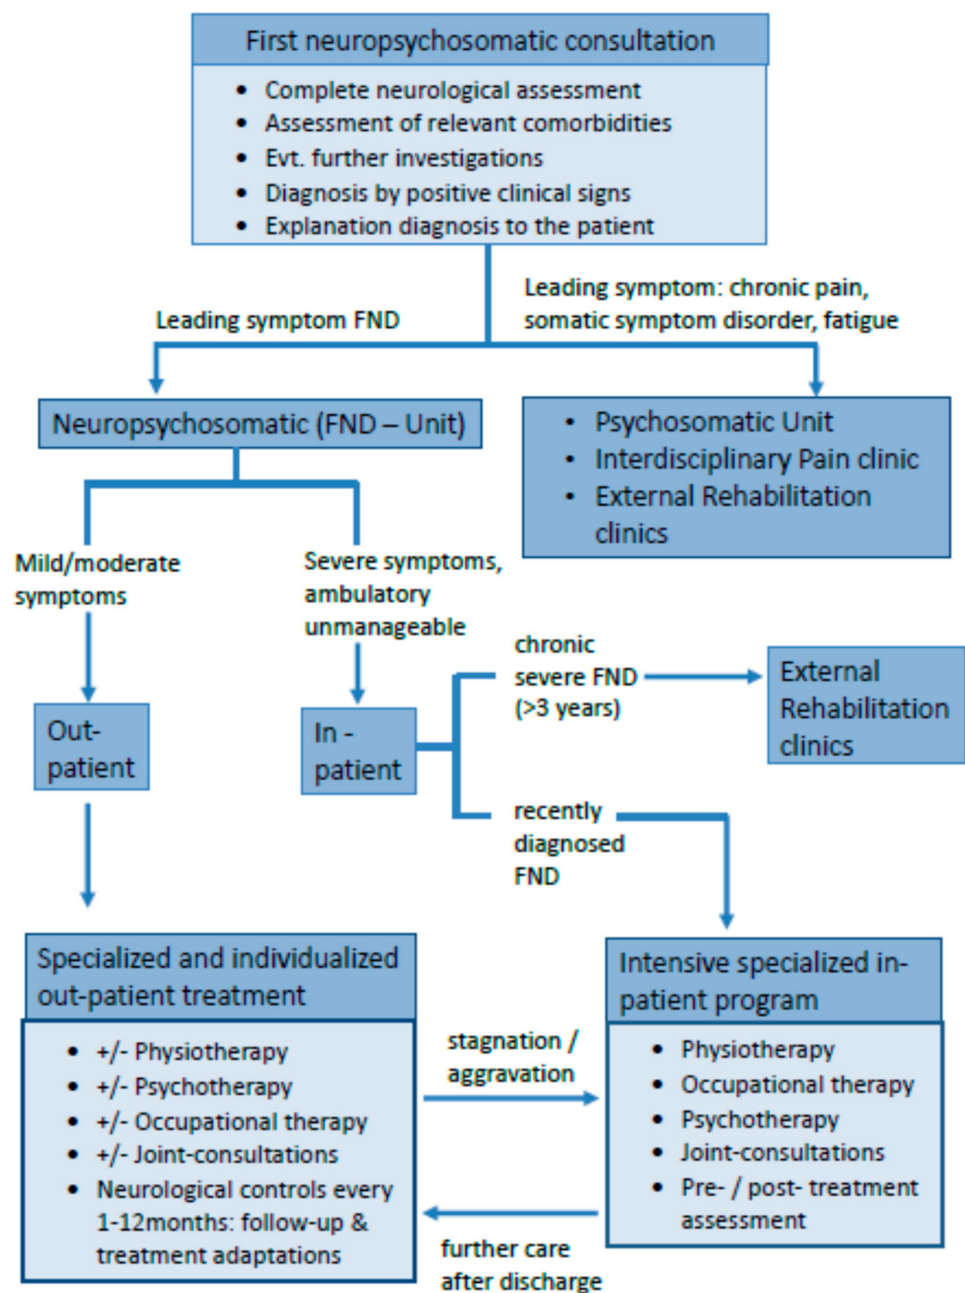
First neuropsychosomatic consultation

- Complete neurological assessment
- Assessment of relevant comorbidities
- Evt. further investigations
- Diagnosis by positive clinical signs
- Explanation diagnosis to the patient

Leading symptom FND

Leading symptom: chronic pain, somatic symptom disorder, fatigue

Neuropsychosomatic (FND – Unit)

- Psychosomatic Unit
- Interdisciplinary Pain clinic
- External Rehabilitation clinics

Mild/moderate symptoms

Severe symptoms, ambulatory unmanageable

Out-patient

In - patient

chronic severe FND (>3 years)

External Rehabilitation clinics

recently diagnosed FND

Specialized and individualized out-patient treatment

- +/- Physiotherapy
- +/- Psychotherapy
- +/- Occupational therapy
- +/- Joint-consultations
- Neurological controls every 1-12months: follow-up & treatment adaptations

stagnation / aggravation

further care after discharge

Intensive specialized in-patient program

- Physiotherapy
- Occupational therapy
- Psychotherapy
- Joint-consultations
- Pre- / post- treatment assessment